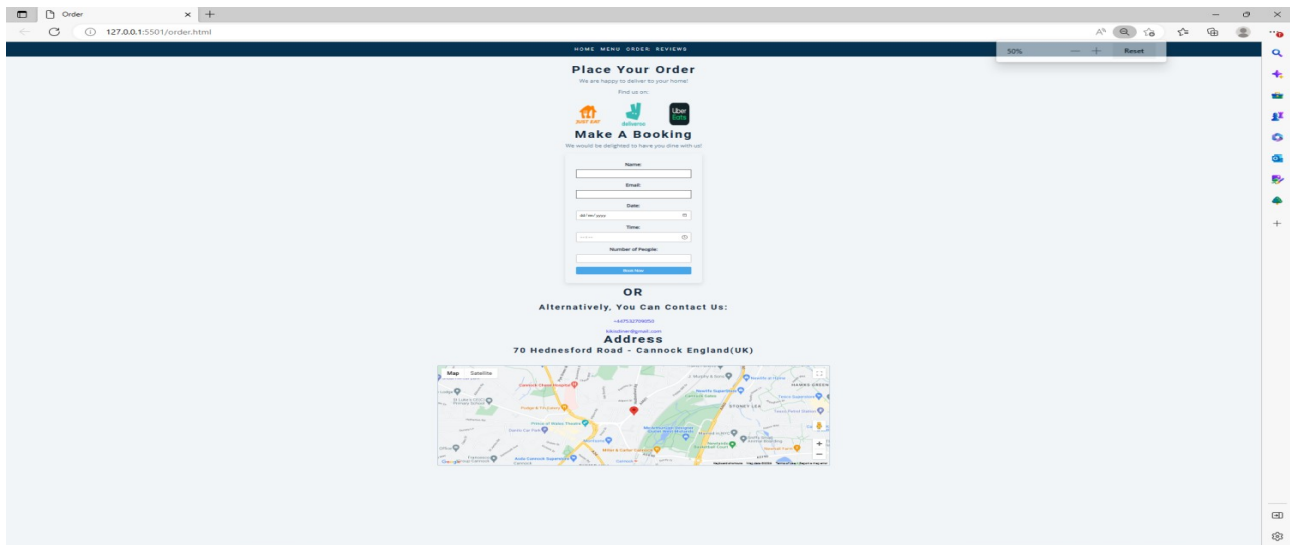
Order
127.0.0.1:5501/order.html
50%
Reset
HOME MENU ORDER REVIEWS

Place Your Order
We are happy to deliver to your home!
Find us on:
JUST EAT
deliveroo
Uber Eats

Make A Booking
We would be delighted to have you dine with us!

Name:
Email:
Date:
dd/mm/yyyy
Time:
Number of People:
Book Now

OR
Alternatively, You Can Contact Us:
+447537709050
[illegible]@gmail.com

Address
70 Hednesford Road - Cannock England(UK)

Map Satellite
Cannock Chase Hospital
Tesco Superstore
STONEY LEA
Prince of Wales Theatre
Asda Cannock Supercentre
Google
Keyboard shortcuts Map data ©2024 Terms of Use Report a map error